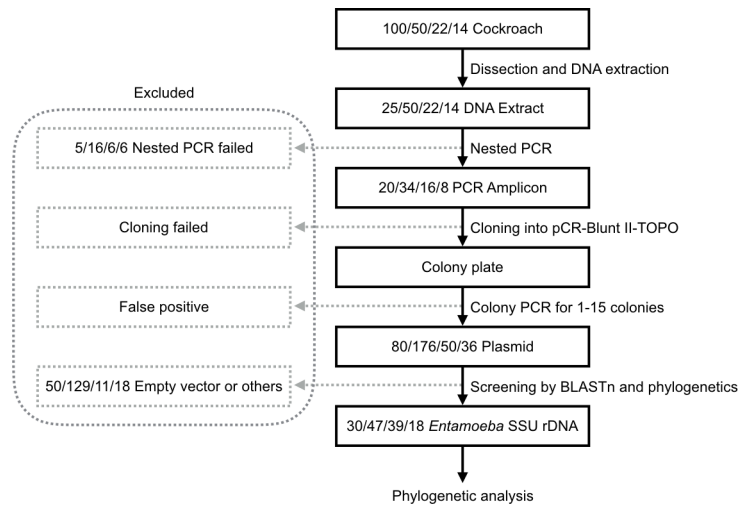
100/50/22/14 Cockroach

Dissection and DNA extraction

Excluded

25/50/22/14 DNA Extract

5/16/6/6 Nested PCR failed

Nested PCR

20/34/16/8 PCR Amplicon

Cloning failed

Cloning into pCR-Blunt II-TOPO

Colony plate

False positive

Colony PCR for 1-15 colonies

80/176/50/36 Plasmid

50/129/11/18 Empty vector or others

Screening by BLASTn and phylogenetics

30/47/39/18 *Entamoeba* SSU rDNA

Phylogenetic analysis